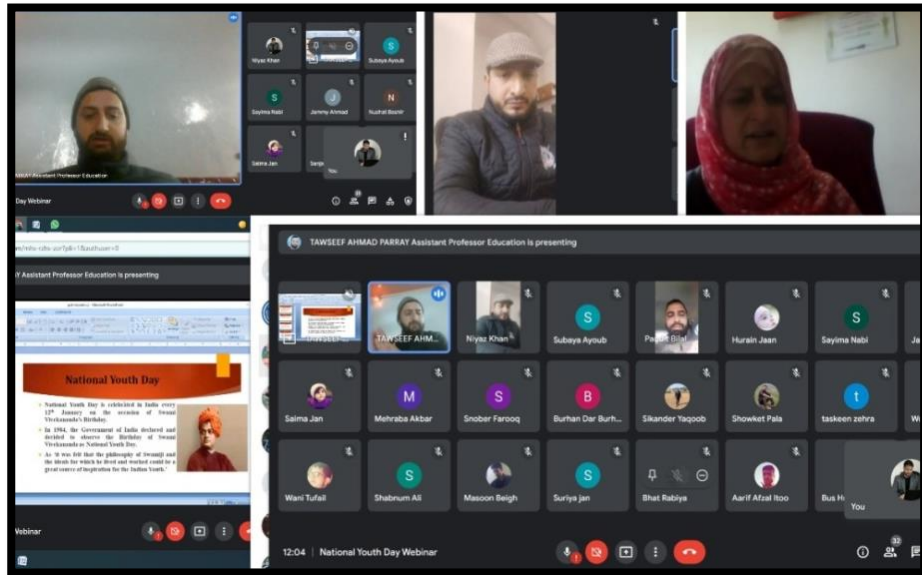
AHMAD Assistant Professor Education

Day Webinar

Niyaz Khan

Subaya Ayoub

Sayima Nabi

Jammy Ahmad

Nuzhat Bashir

Saima Jan

You

Y Assistant Professor Education is presenting

National Youth Day

• National Youth Day is celebrated in India every 12th January on the occasion of Swami Vivekananda's Birthday.

• In 1984, the Government of India declared and decided to observe the Birthday of Swami Vivekananda as National Youth Day.

• As 'it was felt that the philosophy of Swamiji and the ideals for which he lived and worked could be a great source of inspiration for the Indian Youth.'

Webinar

TAWSEEF AHMAD PARRAY Assistant Professor Education is presenting

TAWSEEF AHM...

Niyaz Khan

Subaya Ayoub

Parvez Bilal

Hurain Jaan

Sayima Nabi

Saima Jan

Mehraba Akbar

Snober Farooq

Burhan Dar Burh...

Sikander Yaqoob

Showket Pala

taskeen zehra

Wani Tufail

Shabnum Ali

Masoon Beigh

Suriya jan

Bhat Rabiya

Aarif Afzal Itoo

Bus H

You

12:04 | National Youth Day Webinar

32